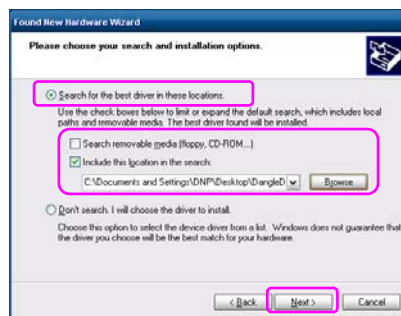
Found New Hardware Wizard

Please choose your search and installation options.

Search for the best driver in these locations.

Use the check boxes below to limit or expand the default search, which includes local paths and removable media. The best driver found will be installed.

Search removable media (floppy, CD-ROM...)

Include this location in the search:

C:\Documents and Settings\DNP\Desktop\DangleD

Browse

Don't search. I will choose the driver to install.

Choose this option to select the device driver from a list. Windows does not guarantee that the driver you choose will be the best match for your hardware.

< Back

Next >

Cancel